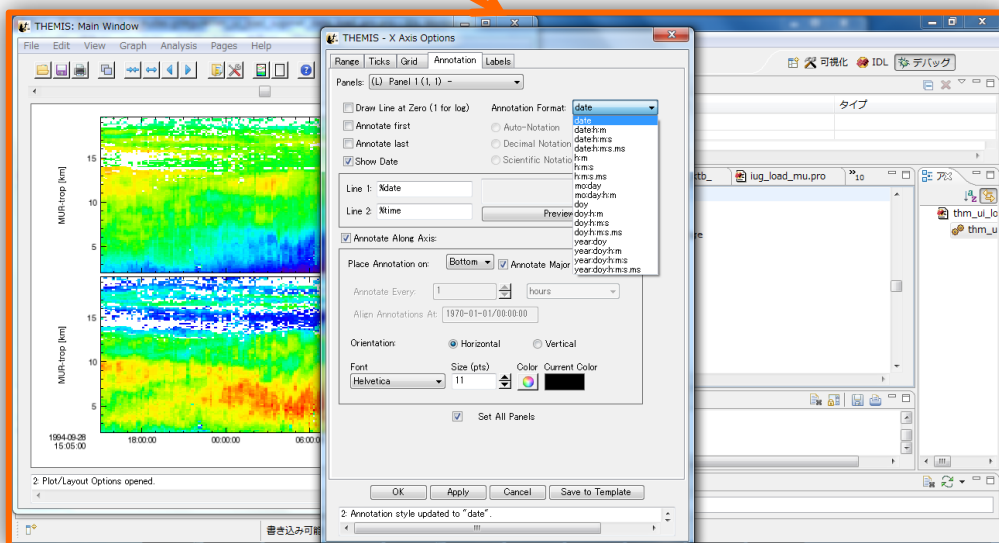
THEMIS: Main Window

File Edit View Graph Analysis Pages Help

MUR-trop [km]

15

10

5

MUR-trop [km]

15

10

5

1994-09-28 15:05:00

18:00:00

00:00:00

06:00

2: Plot/Layout Options opened.

書き込み可能

THEMIS - X Axis Options

Range Ticks Grid Annotation Labels

Panels: (L) Panel 1 (1, 1) -

Draw Line at Zero (1 for log)

Annotate first

Annotate last

Show Date

Annotation Format: date

Auto-Notation

Decimal Notation

Scientific Notation

date
date:h:m
date:h:m:s
date:h:m:s.ms
h:m
h:m:s
h:m:s.ms
mo:day
mo:day:h:m
doy
doy:h:m
doy:h:m:s
doy:h:m:s.ms
year:doy
year:doy:h:m
year:doy:h:m:s
year:doy:h:m:s.ms

Line 1: %date

Line 2: %time

Preview

Annotate Along Axis:

Place Annotation on: Bottom

Annotate Major

Annotate Every: 1

hours

Align Annotations At: 1970-01-01/00:00:00

Orientation:

Horizontal

Vertical

Font

Helvetica

Size (pts)

11

Color

Current Color

Set All Panels

OK Apply Cancel Save to Template

2: Annotation style updated to "date".

可視化 IDL デバッグ

タイプ

stb_

iug_load_mu.pro

10

アス

thm_ui_lo

thm_u